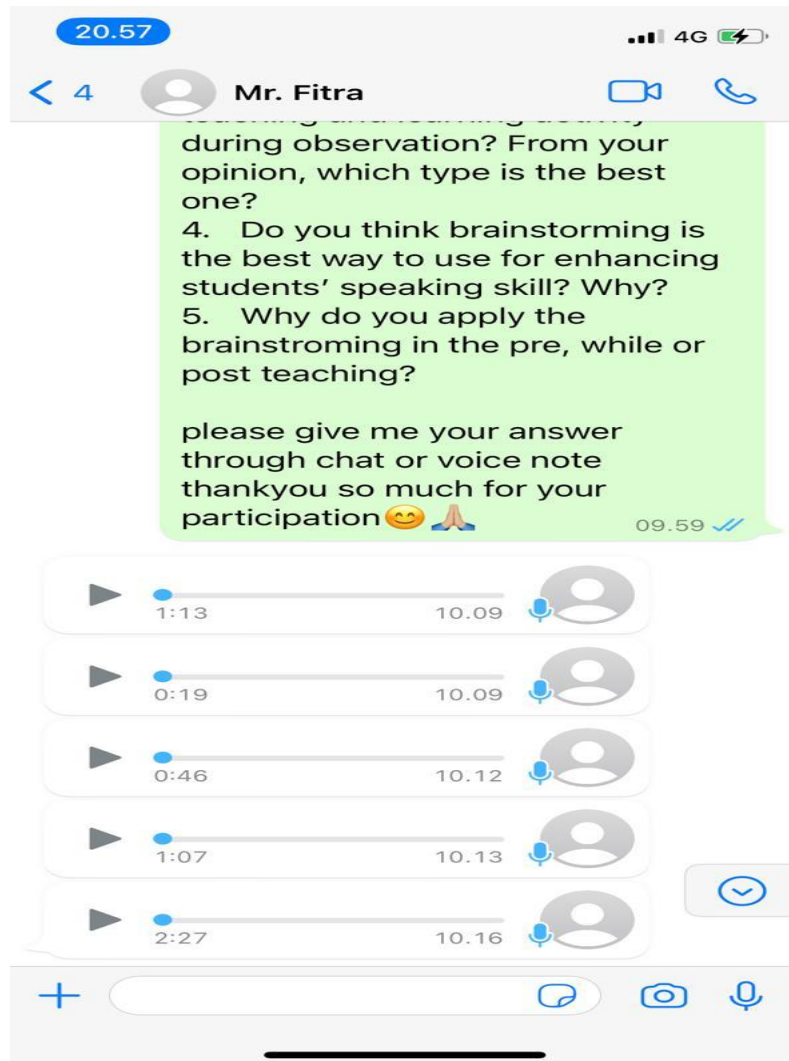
20.57

4G

< 4 Mr. Fitra

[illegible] during observation? From your opinion, which type is the best one?
4. Do you think brainstorming is the best way to use for enhancing students' speaking skill? Why?
5. Why do you apply the brainstroming in the pre, while or post teaching?

please give me your answer through chat or voice note thankyou so much for your participation😊🙏 09.59

1:13 10.09

0:19 10.09

0:46 10.12

1:07 10.13

2:27 10.16